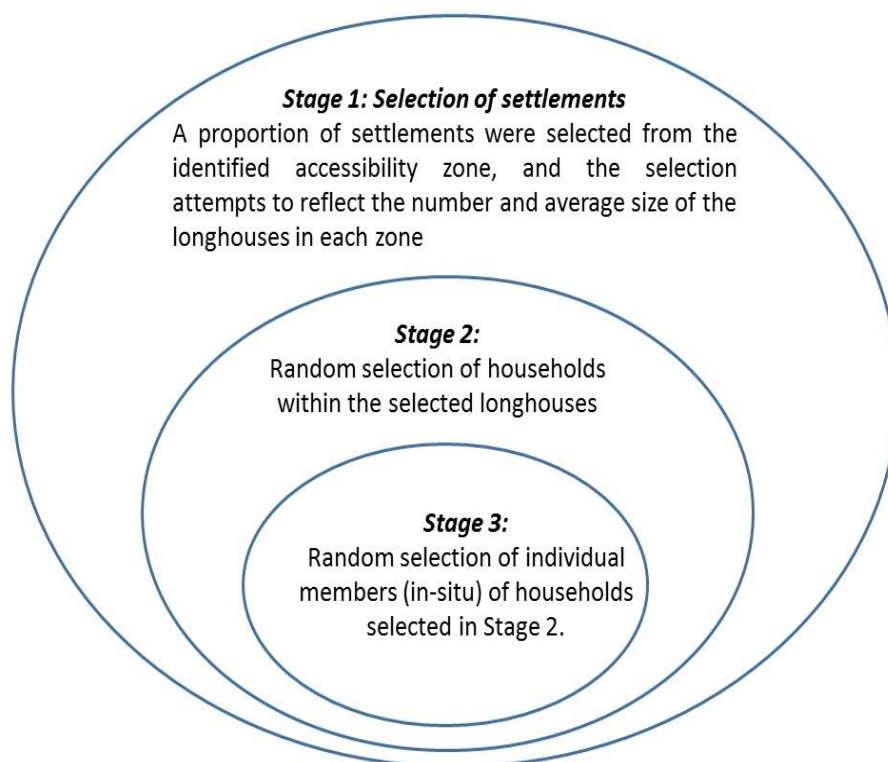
Stage 1: Selection of settlements

A proportion of settlements were selected from the identified accessibility zone, and the selection attempts to reflect the number and average size of the longhouses in each zone

Stage 2:

Random selection of households within the selected longhouses

Stage 3:

Random selection of individual members (in-situ) of households selected in Stage 2.